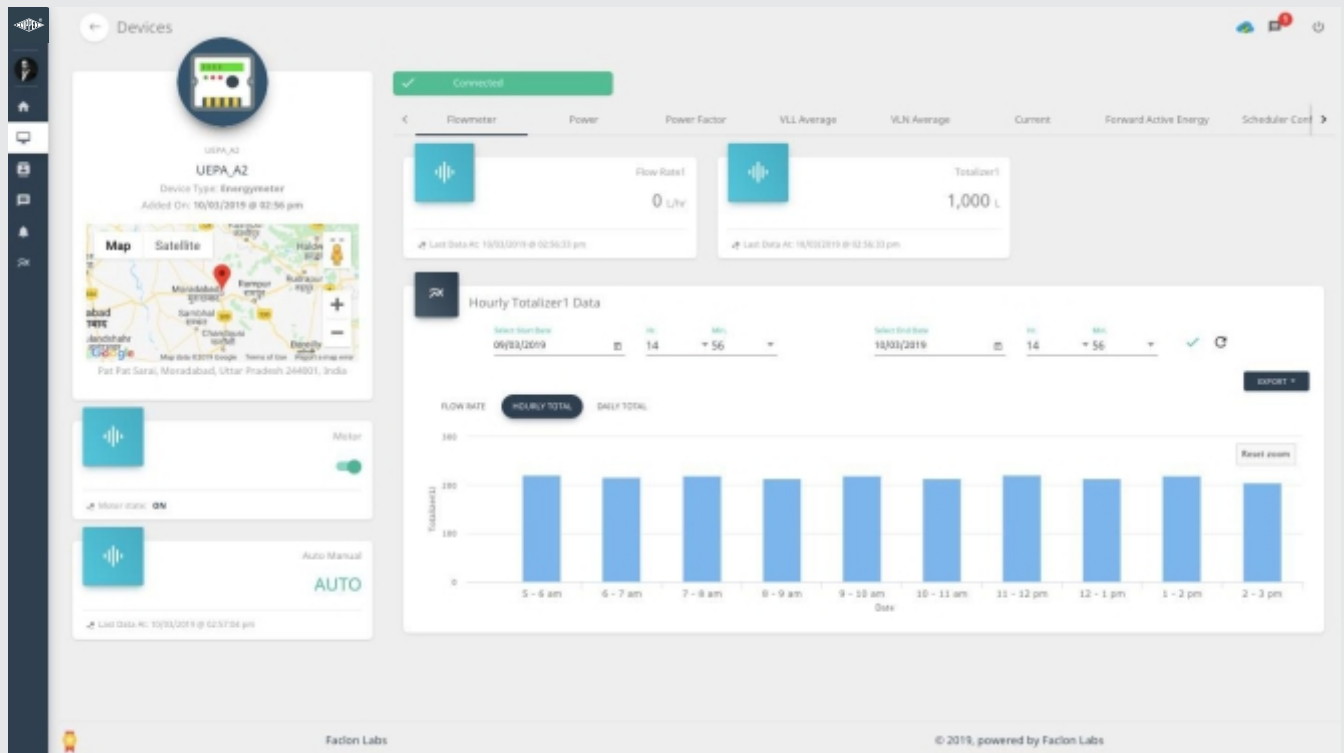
Devices

UEPA_A2

UEPA_A2

Device Type: Energymeter

Added On: 10/03/2019 @ 02:56 pm

Map Satellite

Moradabad

Rampur

Sambhal

Chandausi

Google

Map data ©2019 Google Terms of Use Report a map error

Pat Pat Sarai, Moradabad, Uttar Pradesh 244001, India

Motor

Motor state: ON

Auto Manual

AUTO

Last Data At: 10/03/2019 @ 02:57:04 pm

Connected

Flowmeter Power Power Factor VLL Average VLN Average Current Forward Active Energy Scheduler Conf

Flow Rate1

0 L/hr

Last Data At: 10/03/2019 @ 02:56:33 pm

Totalizer1

1,000 L

Last Data At: 10/03/2019 @ 02:56:33 pm

Hourly Totalizer1 Data

Select Start Date
09/03/2019

Hr.
14

Min.
56

Select End Date
10/03/2019

Hr.
14

Min.
56

EXPORT

FLOW RATE HOURLY TOTAL DAILY TOTAL

Reset zoom

300

200

100

0

Totalizer1

5 - 6 am 6 - 7 am 7 - 8 am 8 - 9 am 9 - 10 am 10 - 11 am 11 - 12 pm 12 - 1 pm 1 - 2 pm 2 - 3 pm

Date

Faclon Labs

© 2019, powered by Faclon Labs